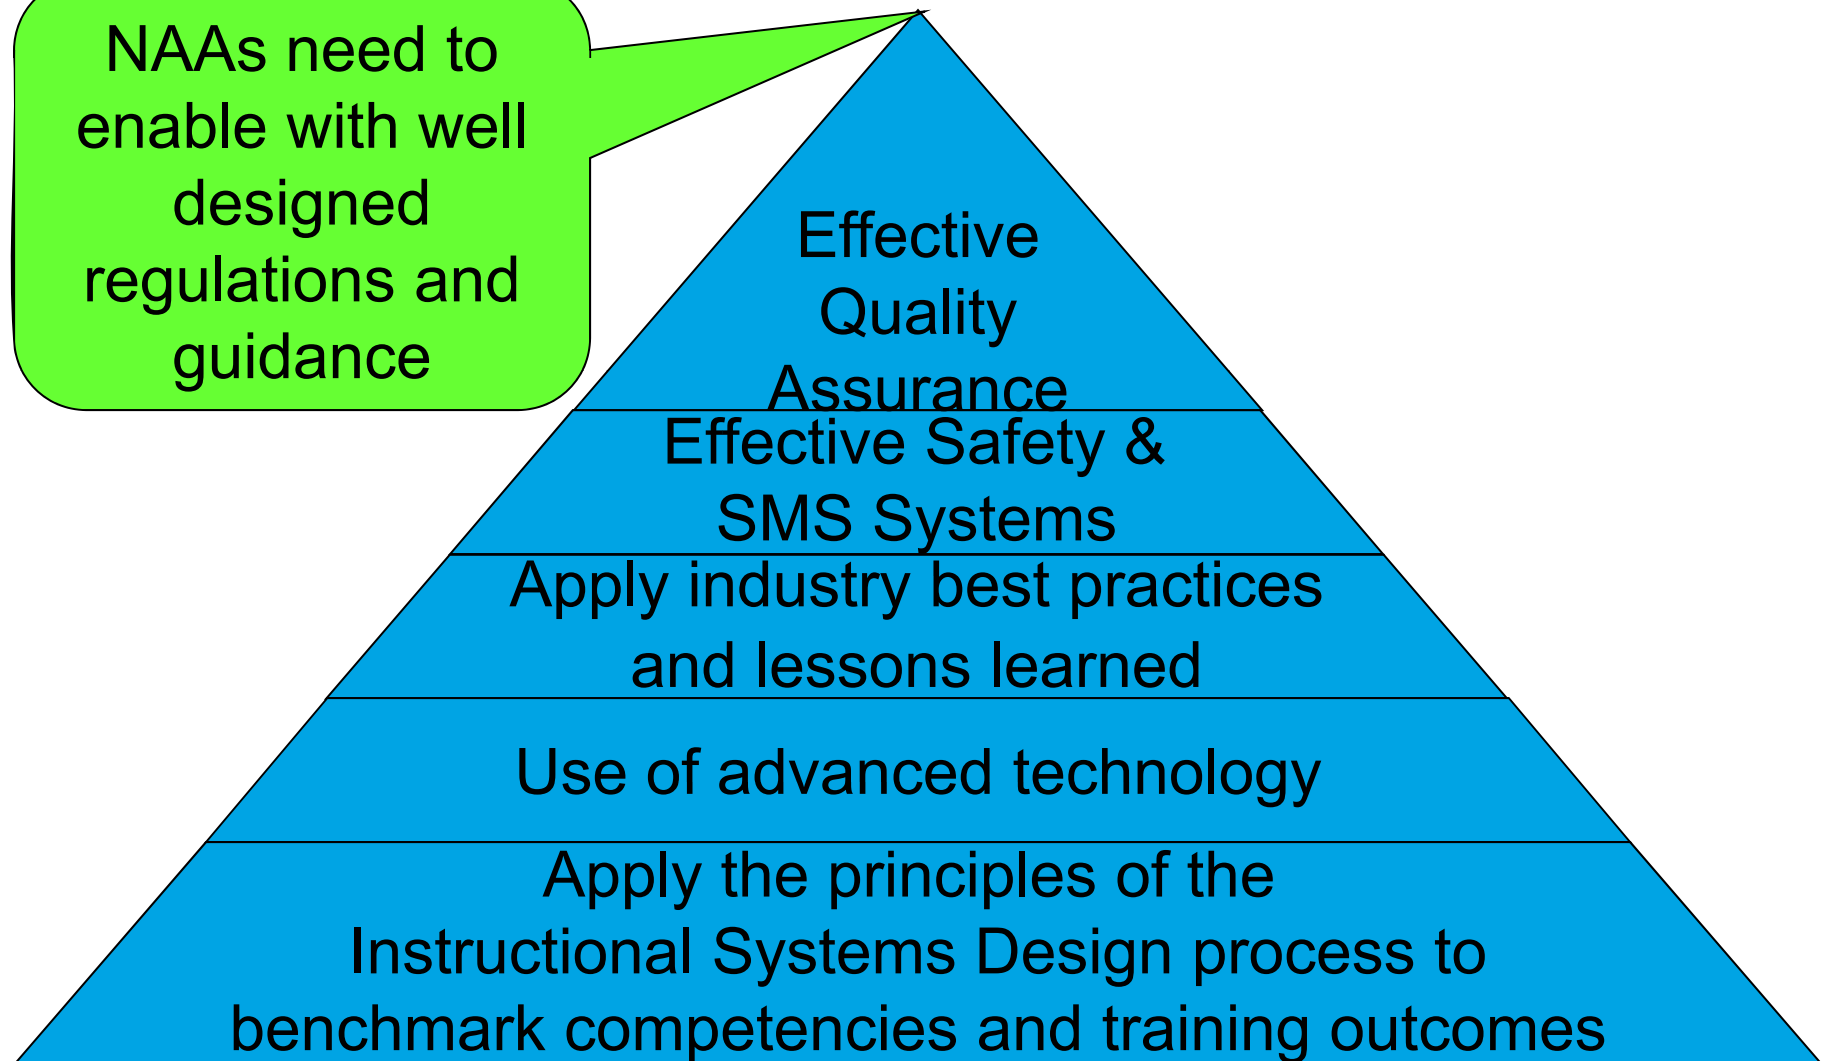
NAAs need to enable with well designed regulations and guidance

Effective Quality Assurance

Effective Safety & SMS Systems

Apply industry best practices and lessons learned

Use of advanced technology

Apply the principles of the Instructional Systems Design process to benchmark competencies and training outcomes